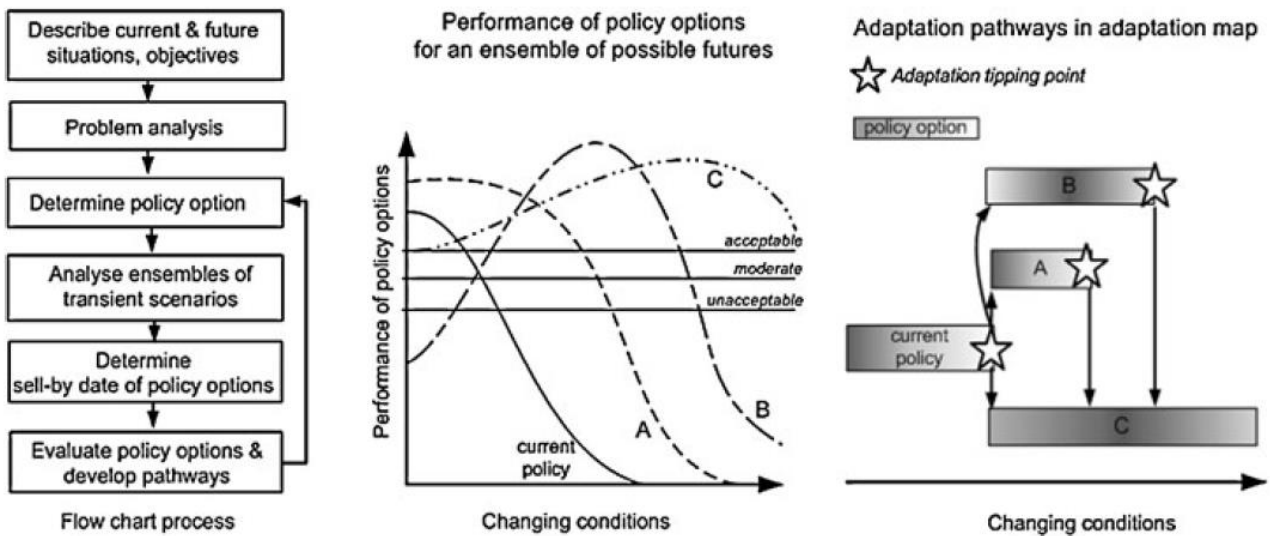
Describe current & future situations, objectives

Problem analysis

Determine policy option

Analyse ensembles of transient scenarios

Determine sell-by date of policy options

Evaluate policy options & develop pathways

Flow chart process

Performance of policy options for an ensemble of possible futures

Performance of policy options

C

acceptable

moderate

unacceptable

A

B

current policy

Changing conditions

Adaptation pathways in adaptation map

Adaptation tipping point

policy option

B

A

current policy

C

Changing conditions